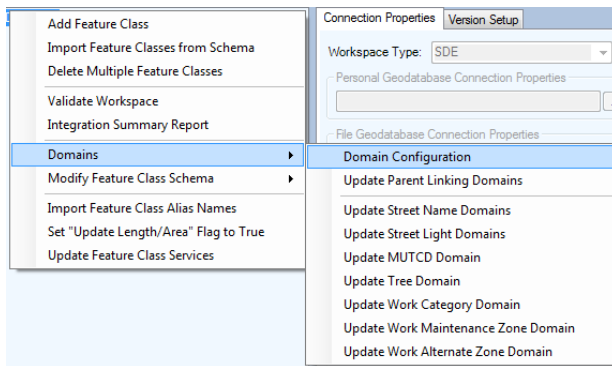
Add Feature Class
Import Feature Classes from Schema
Delete Multiple Feature Classes
Validate Workspace
Integration Summary Report
Domains
Modify Feature Class Schema
Import Feature Class Alias Names
Set "Update Length/Area" Flag to True
Update Feature Class Services

Connection Properties
Version Setup
Workspace Type: SDE
Personal Geodatabase Connection Properties
File Geodatabase Connection Properties

Domain Configuration
Update Parent Linking Domains
Update Street Name Domains
Update Street Light Domains
Update MUTCD Domain
Update Tree Domain
Update Work Category Domain
Update Work Maintenance Zone Domain
Update Work Alternate Zone Domain